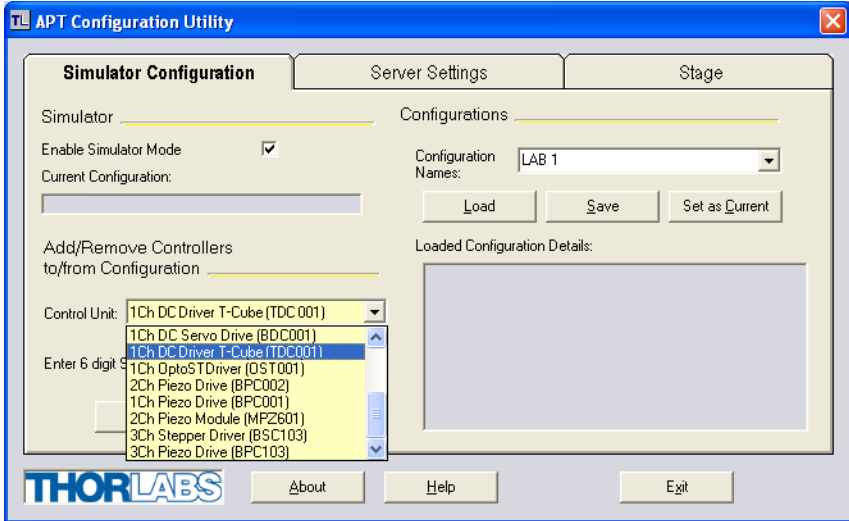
TL APT Configuration Utility

Simulator Configuration
Server Settings
Stage

Simulator
Enable Simulator Mode ☑
Current Configuration:

Add/Remove Controllers to/from Configuration

Control Unit: 1Ch DC Driver T-Cube (TDC 001)
1Ch DC Servo Drive (BDC001)
1Ch DC Driver T-Cube (TDC001)
1Ch OptoSTDriver (OST001)
2Ch Piezo Drive (BPC002)
1Ch Piezo Drive (BPC001)
2Ch Piezo Module (MPZ601)
3Ch Stepper Driver (BSC103)
3Ch Piezo Drive (BPC103)

Enter 6 digit S

Configurations
Configuration Names: LAB 1
Load
Save
Set as Current
Loaded Configuration Details:

THORLABS
About
Help
Exit